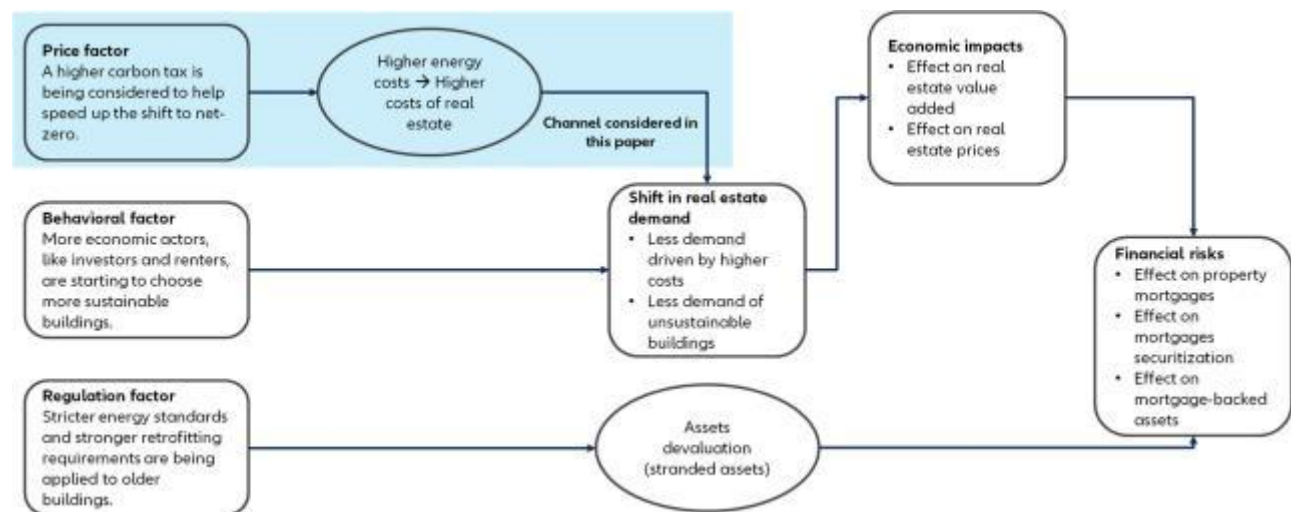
**Price factor**
A higher carbon tax is being considered to help speed up the shift to net-zero.

Higher energy costs → Higher costs of real estate

**Channel considered in this paper**

**Economic impacts**
- Effect on real estate value added
- Effect on real estate prices

**Behavioral factor**
More economic actors, like investors and renters, are starting to choose more sustainable buildings.

**Shift in real estate demand**
- Less demand driven by higher costs
- Less demand of unsustainable buildings

**Financial risks**
- Effect on property mortgages
- Effect on mortgages securitization
- Effect on mortgage-backed assets

**Regulation factor**
Stricter energy standards and stronger retrofitting requirements are being applied to older buildings.

Assets devaluation (stranded assets)